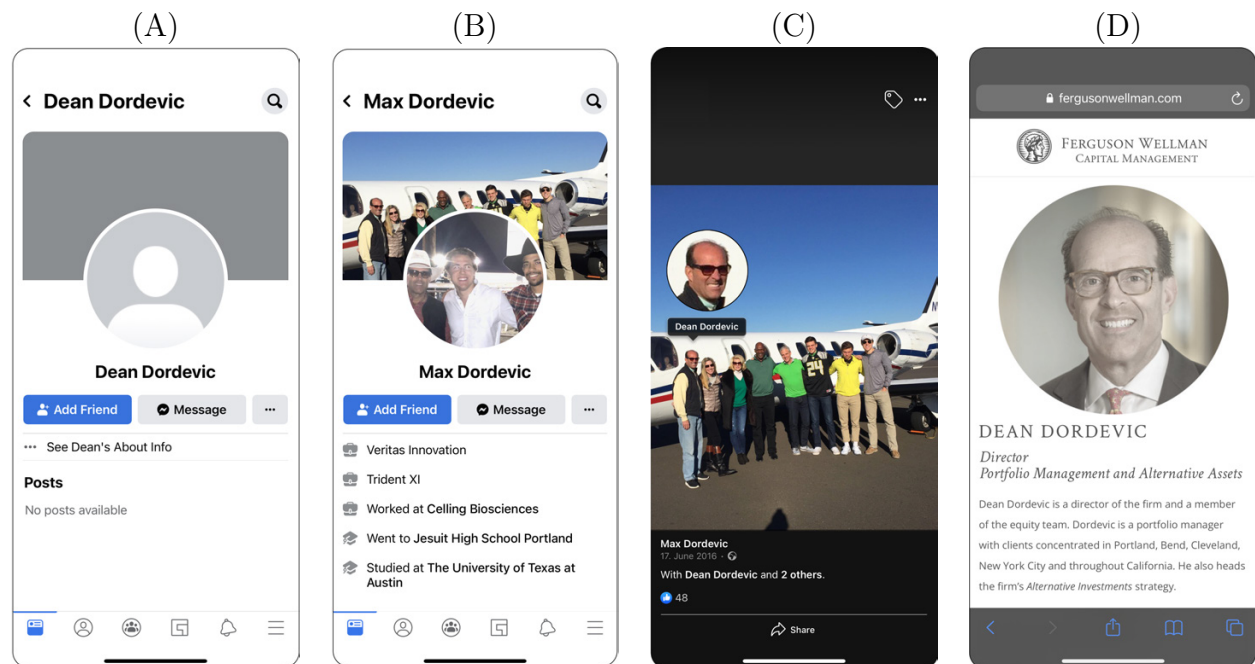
(A)

Dean Dordevic

Dean Dordevic

Add Friend Message ···

··· See Dean's About Info

Posts

No posts available

(B)

Max Dordevic

Max Dordevic

Add Friend Message ···

Veritas Innovation

Trident XI

Worked at Celling Biosciences

Went to Jesuit High School Portland

Studied at The University of Texas at Austin

(C)

···

Dean Dordevic

Max Dordevic

17. June 2016 ·

With Dean Dordevic and 2 others.

48

Share

(D)

fergusonwellman.com

FERGUSON WELLMAN
CAPITAL MANAGEMENT

DEAN DORDEVIC

Director
Portfolio Management and Alternative Assets

Dean Dordevic is a director of the firm and a member of the equity team. Dordevic is a portfolio manager with clients concentrated in Portland, Bend, Cleveland, New York City and throughout California. He also heads the firm's Alternative Investments strategy.